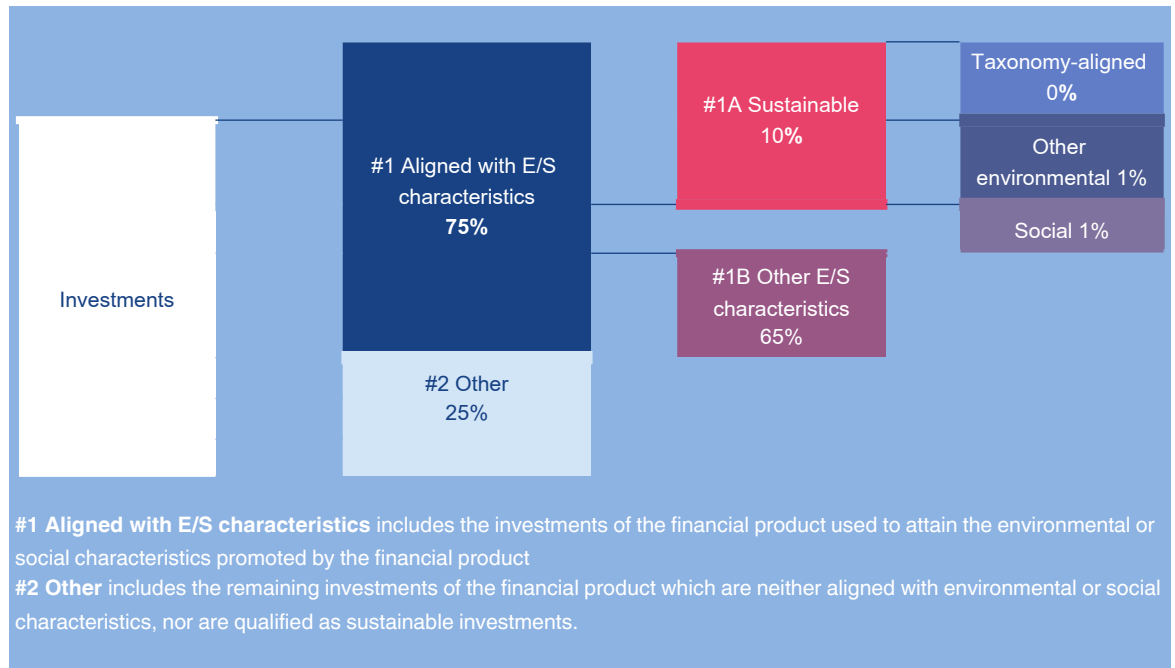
Investments

#1 Aligned with E/S characteristics
75%

#2 Other
25%

#1A Sustainable
10%

#1B Other E/S characteristics
65%

Taxonomy-aligned
0%

Other environmental 1%

Social 1%

**#1 Aligned with E/S characteristics** includes the investments of the financial product used to attain the environmental or social characteristics promoted by the financial product
**#2 Other** includes the remaining investments of the financial product which are neither aligned with environmental or social characteristics, nor are qualified as sustainable investments.